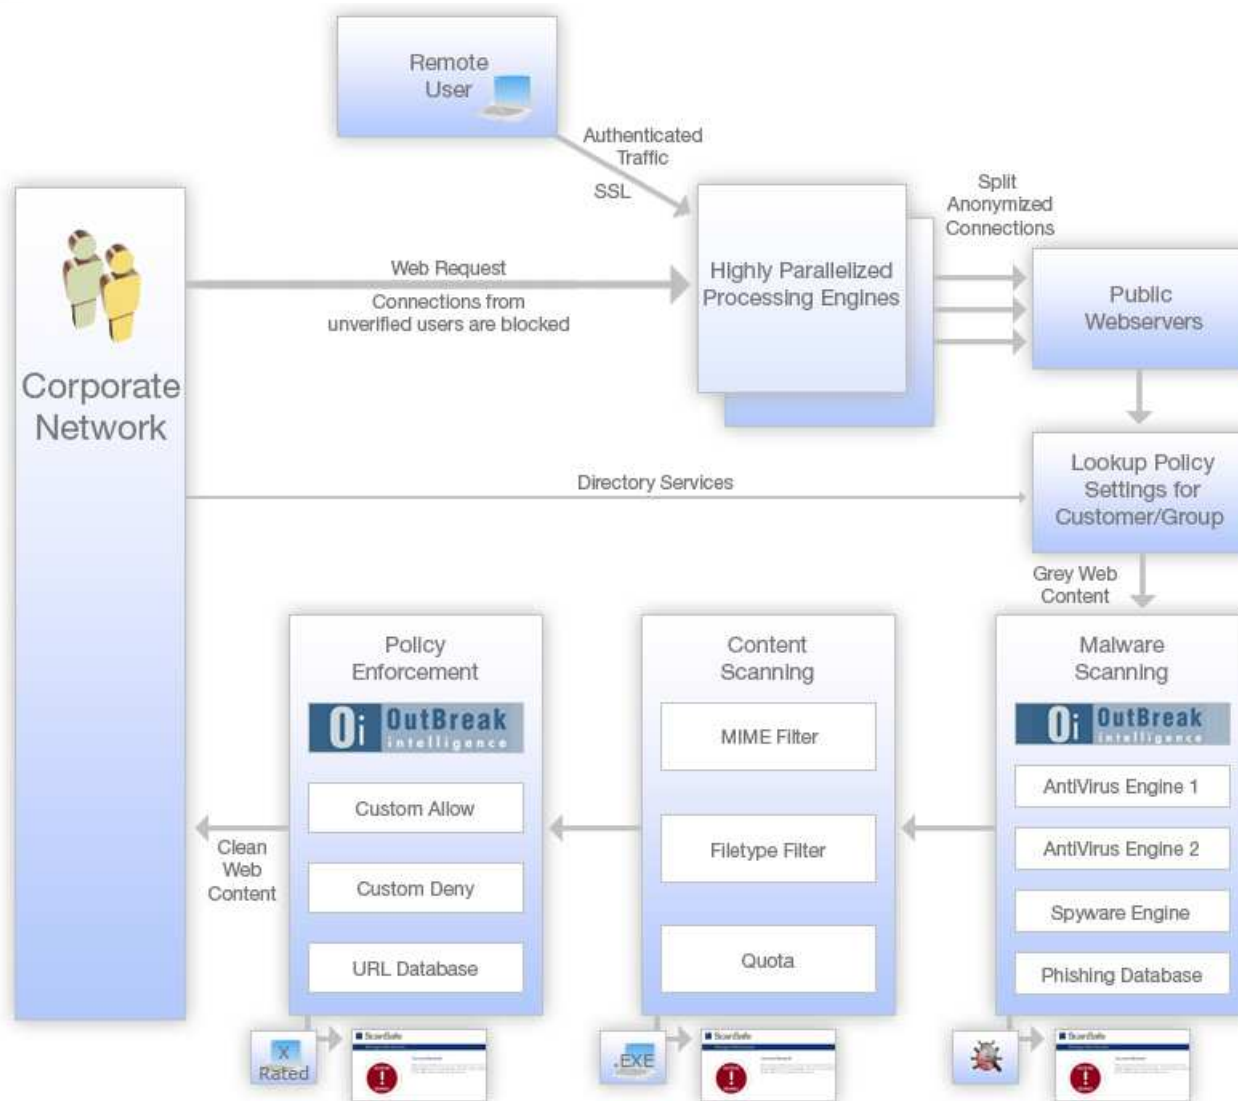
Remote User

Authenticated Traffic

SSL

Corporate Network

Web Request

Connections from unverified users are blocked

Highly Parallelized Processing Engines

Split Anonymized Connections

Public Webservers

Directory Services

Lookup Policy Settings for Customer/Group

Grey Web Content

Policy Enforcement

Oi OutBreak intelligence

Custom Allow

Custom Deny

URL Database

Content Scanning

MIME Filter

Filetype Filter

Quota

Malware Scanning

Oi OutBreak intelligence

AntiVirus Engine 1

AntiVirus Engine 2

Spyware Engine

Phishing Database

Clean Web Content

X Rated

.EXE

ScanSafe

ScanSafe

ScanSafe